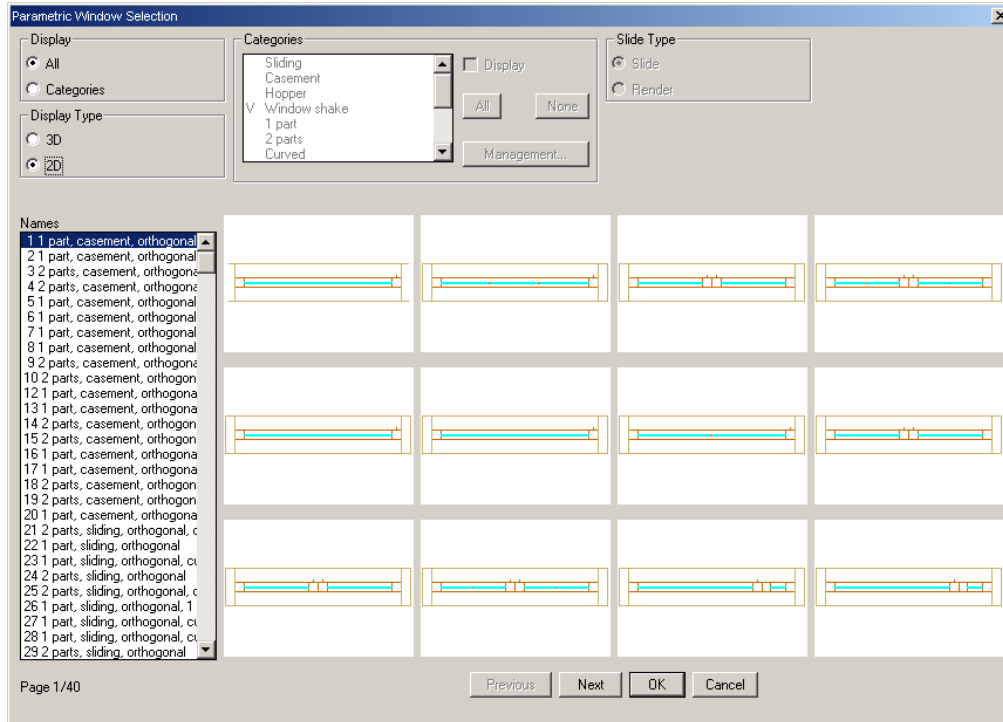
Parametric Window Selection

Display
All
Categories

Display Type
3D
2D

Categories
Sliding
Casement
Hopper
V Window shake
1 part
2 parts
Curved

Display
All
None
Management...

Slide Type
Slide
Render

Names
1 1 part, casement, orthogonal
2 1 part, casement, orthogonal
3 2 parts, casement, orthogona
4 2 parts, casement, orthogona
5 1 part, casement, orthogonal
6 1 part, casement, orthogonal
7 1 part, casement, orthogonal
8 1 part, casement, orthogonal
9 2 parts, casement, orthogona
10 2 parts, casement, orthogon
12 1 part, casement, orthogona
13 1 part, casement, orthogona
14 2 parts, casement, orthogon
15 2 parts, casement, orthogon
16 1 part, casement, orthogona
17 1 part, casement, orthogona
18 2 parts, casement, orthogon
19 2 parts, casement, orthogon
20 1 part, casement, orthogona
21 2 parts, sliding, orthogonal, c
22 1 part, sliding, orthogonal
23 1 part, sliding, orthogonal, cu
24 2 parts, sliding, orthogonal
25 2 parts, sliding, orthogonal, c
26 1 part, sliding, orthogonal, 1
27 1 part, sliding, orthogonal, cu
28 1 part, sliding, orthogonal, cu
29 2 parts, sliding, orthogonal

Page 1/40

Previous
Next
OK
Cancel